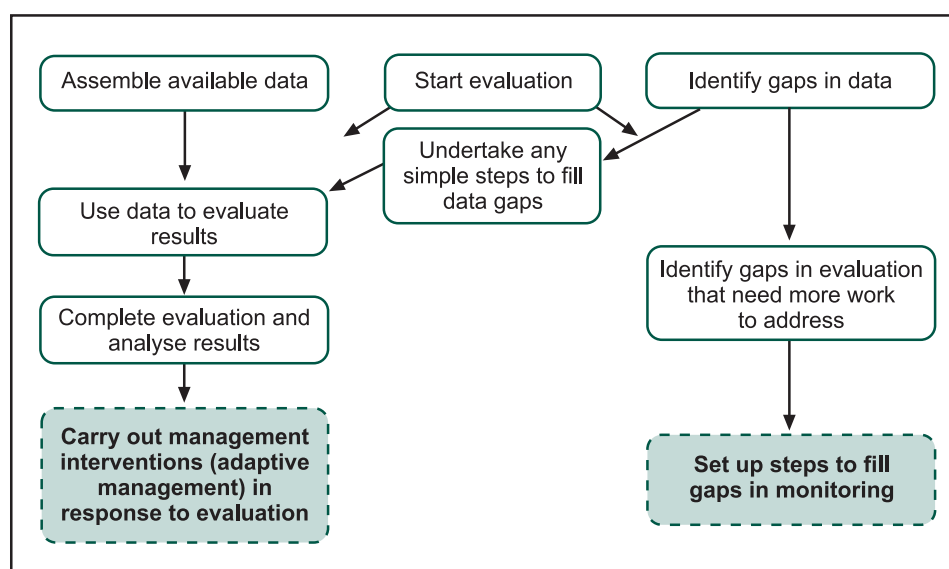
Assemble available data

Start evaluation

Identify gaps in data

Undertake any simple steps to fill data gaps

Use data to evaluate results

Identify gaps in evaluation that need more work to address

Complete evaluation and analyse results

Carry out management interventions (adaptive management) in response to evaluation

Set up steps to fill gaps in monitoring